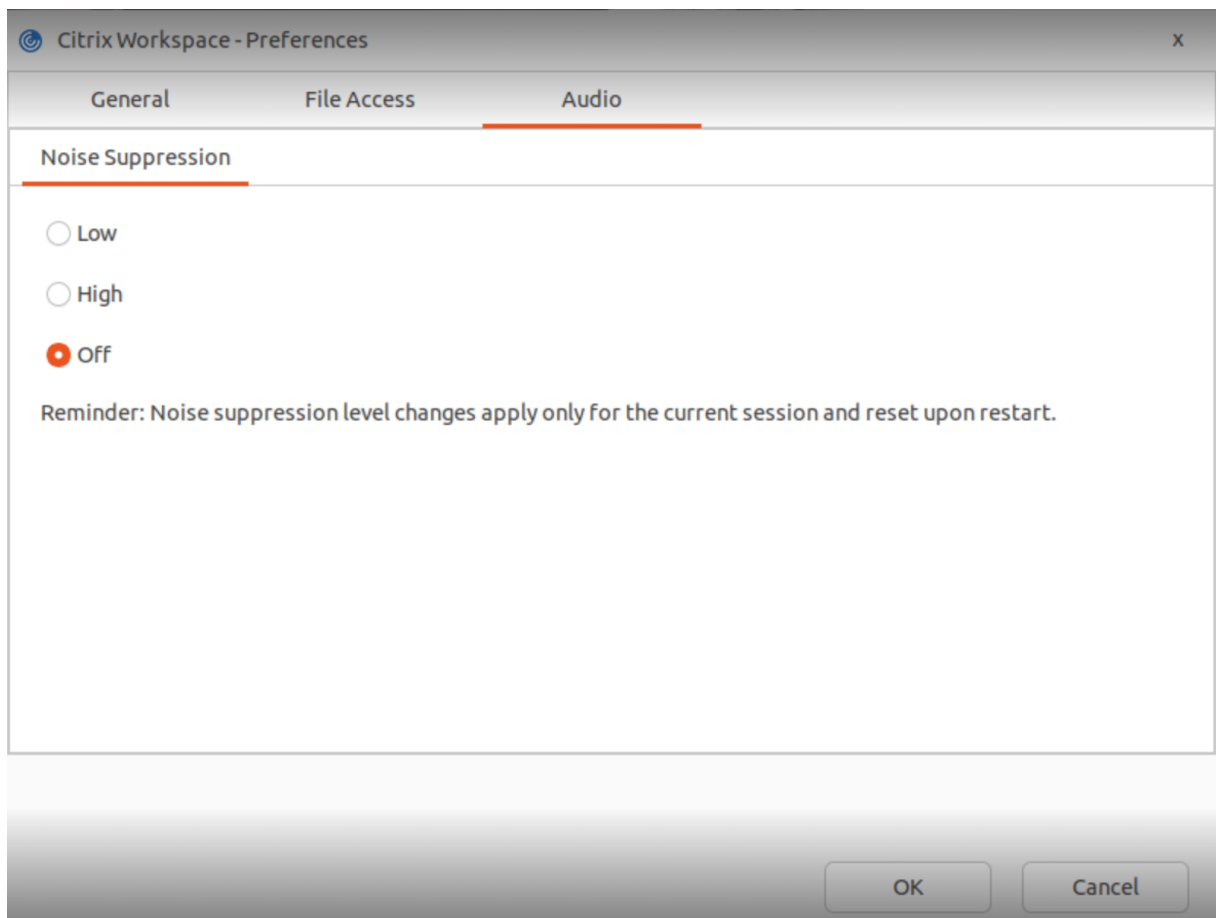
Citrix Workspace - Preferences

x

General

File Access

Audio

Noise Suppression

Low

High

Off

Reminder: Noise suppression level changes apply only for the current session and reset upon restart.

OK

Cancel